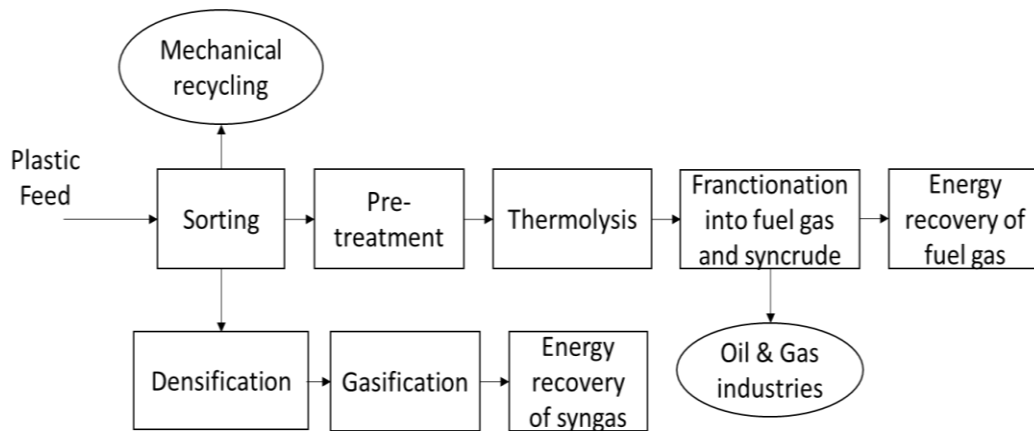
Mechanical recycling

Plastic Feed

Sorting

Pre-treatment

Thermolysis

Franctionation into fuel gas and syncrude

Energy recovery of fuel gas

Oil & Gas industries

Densification

Gasification

Energy recovery of syngas